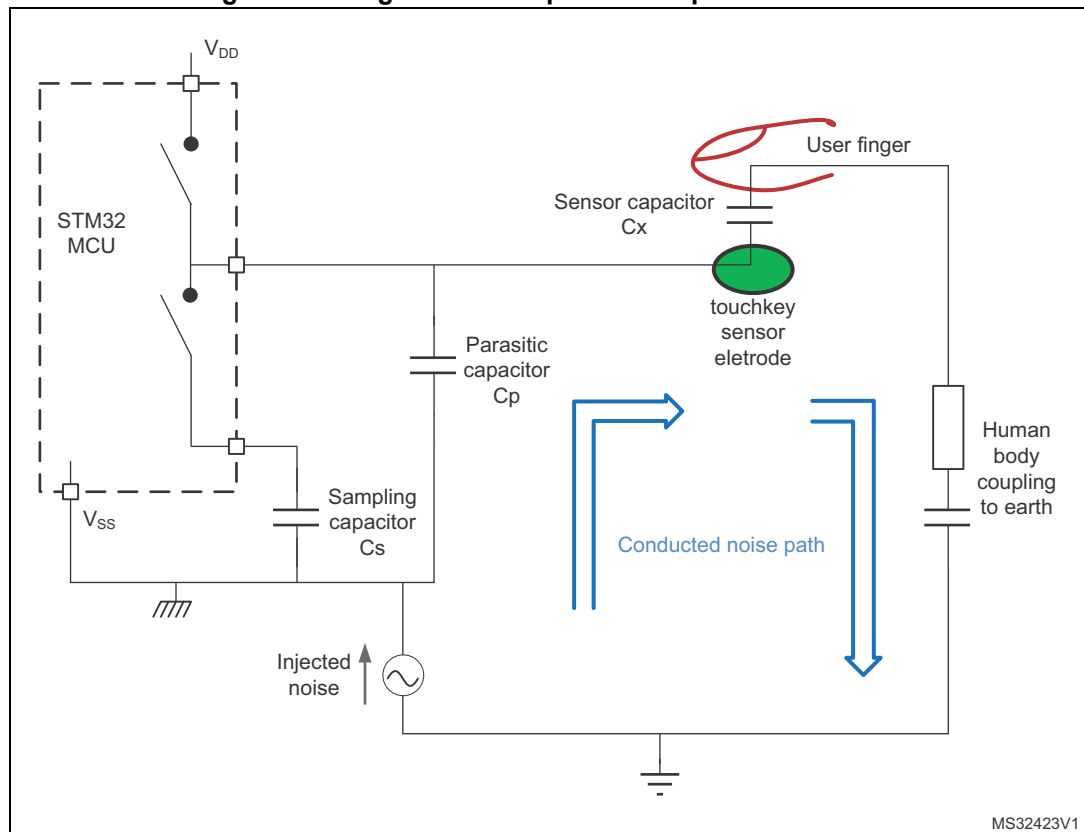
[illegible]

$V_{DD}$

STM32 MCU

User finger

Sensor capacitor Cx

touchkey sensor eletrode

Parasitic capacitor Cp

Human body coupling to earth

Sampling capacitor Cs

$V_{SS}$

Conducted noise path

Injected noise

MS32423V1